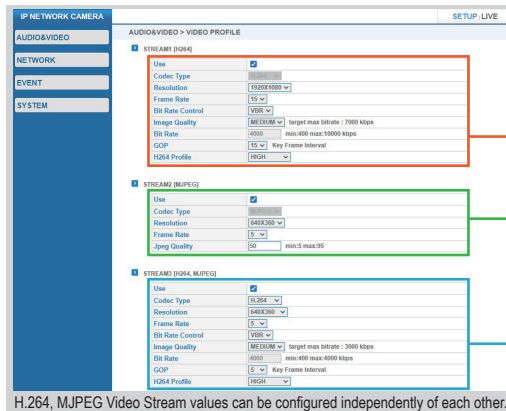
IP NETWORK CAMERA

AUDIO&VIDEO
NETWORK
EVENT
SYSTEM

AUDIO&VIDEO > VIDEO PROFILE

SETUP | LIVE

STREAM1 [H.264]

| Use | ☑ |
|---|---|
| Codec Type | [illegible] |
| Resolution | 1920X1080 |
| Frame Rate | 15 |
| Bit Rate Control | VBR |
| Image Quality | MEDIUM target max bitrate : 7000 kbps |
| Bit Rate | 4000 min:400 max:10000 kbps |
| GOP | 15 Key Frame Interval |
| H264 Profile | HIGH |

STREAM2 [MJPEG]

| Use | ☑ |
|---|---|
| Codec Type | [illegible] |
| Resolution | 640X360 |
| Frame Rate | 5 |
| Jpeg Quality | 50 min:5 max:95 |

STREAM3 [H.264, MJPEG]

| Use | ☑ |
|---|---|
| Codec Type | H.264 |
| Resolution | 640X360 |
| Frame Rate | 5 |
| Bit Rate Control | VBR |
| Image Quality | MEDIUM target max bitrate : 3000 kbps |
| Bit Rate | 4000 min:400 max:4000 kbps |
| GOP | 5 Key Frame Interval |
| H264 Profile | HIGH |

H.264, MJPEG Video Stream values can be configured independently of each other.